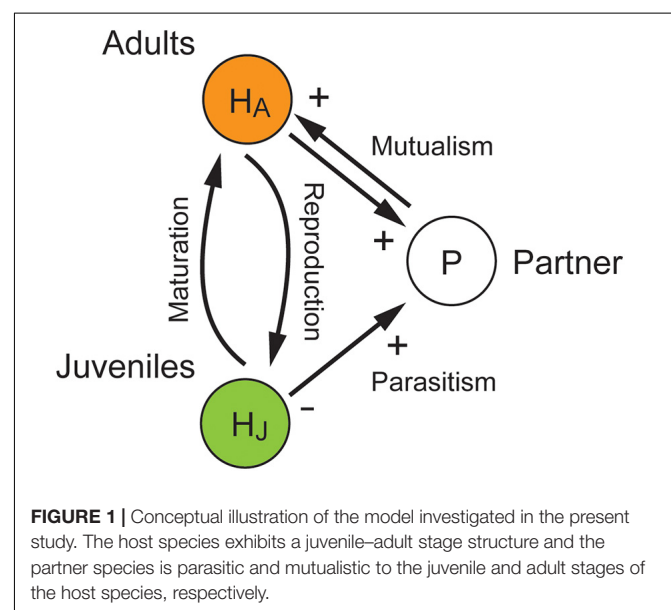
Adults

$H_A$

+

Mutualism

Maturation

Reproduction

+

P

Partner

+

Juveniles

Parasitism

$H_J$

-

**FIGURE 1 |** Conceptual illustration of the model investigated in the present study. The host species exhibits a juvenile–adult stage structure and the partner species is parasitic and mutualistic to the juvenile and adult stages of the host species, respectively.